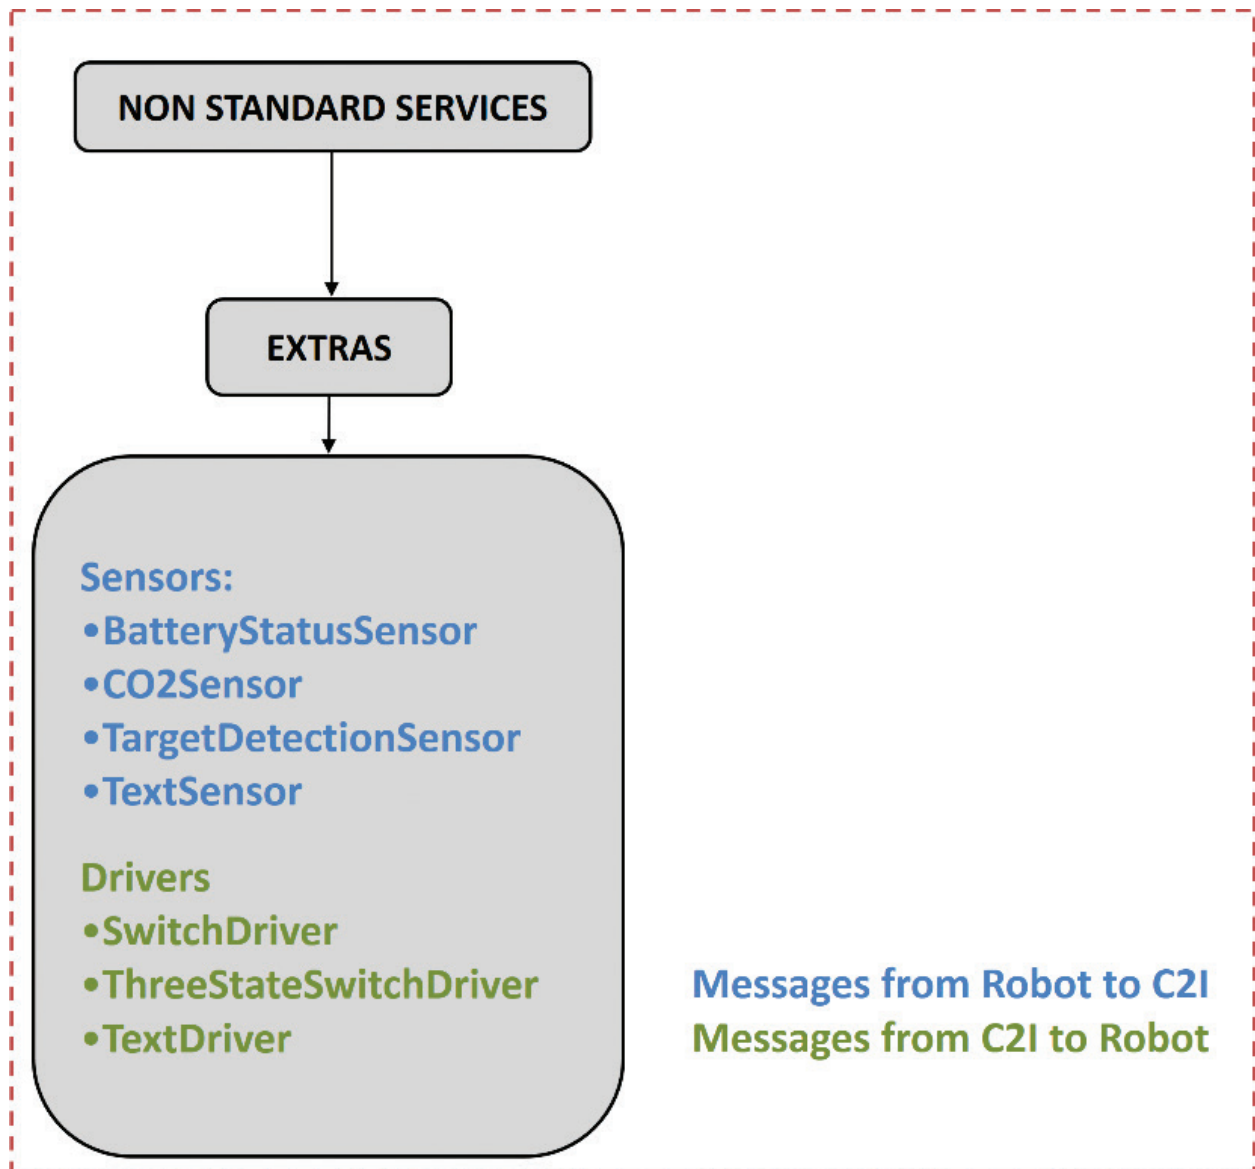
NON STANDARD SERVICES

EXTRAS

Sensors:
•BatteryStatusSensor
•CO2Sensor
•TargetDetectionSensor
•TextSensor

Drivers
•SwitchDriver
•ThreeStateSwitchDriver
•TextDriver

Messages from Robot to C2I
Messages from C2I to Robot